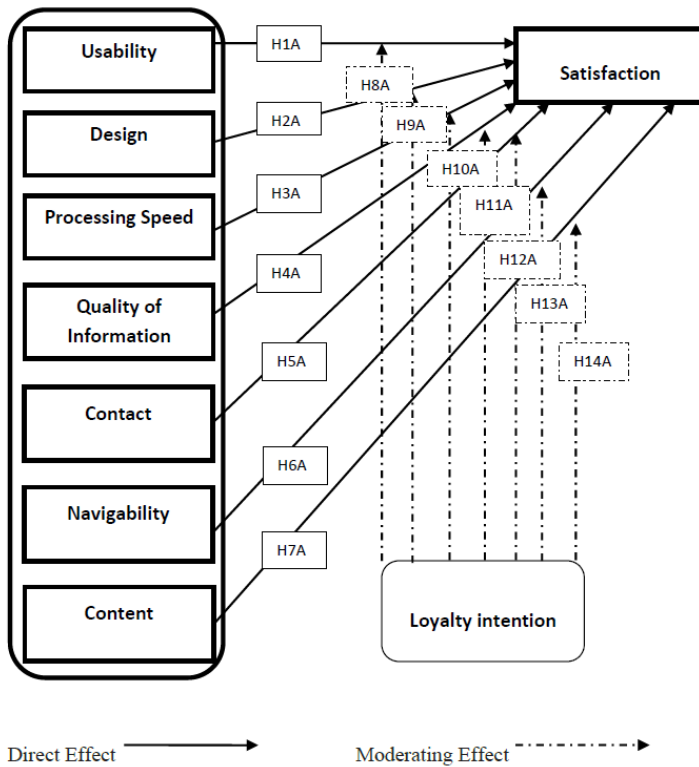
Usability

Design

Processing Speed

Quality of Information

Contact

Navigability

Content

H1A

H2A

H3A

H4A

H5A

H6A

H7A

H8A

H9A

H10A

H11A

H12A

H13A

H14A

Satisfaction

Loyalty intention

Direct Effect

Moderating Effect